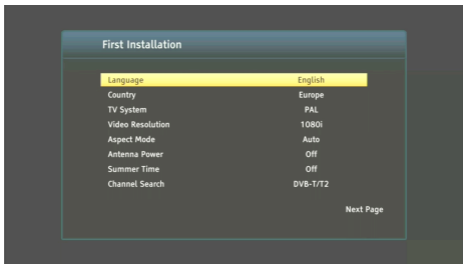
First Installation

| | |
|---|---|
| Language | English |
| Country | Europe |
| TV System | PAL |
| Video Resolution | 1080i |
| Aspect Mode | Auto |
| Antenna Power | Off |
| Summer Time | Off |
| Channel Search | DVB-T/T2 |

Next Page